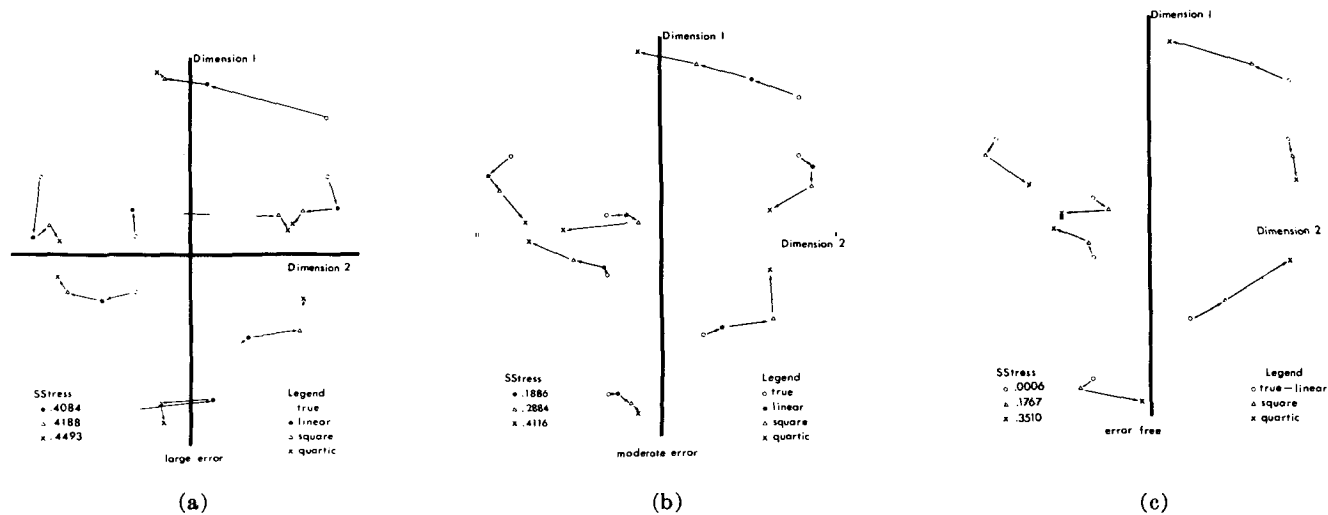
Dimension 1

Dimension 2

SStress
• .4084
▵ 4188
x .4493

Legend
true
• linear
▵ square
x quartic

large error

(a)

Dimension 1

Dimension 2

SStress
• .1886
▵ .2884
x .4116

Legend
○ true
• linear
▵ square
x quartic

moderate error

(b)

Dimension 1

Dimension 2

SStress
○ .0006
▵ .1767
x .3510

Legend
○ true — linear
▵ square
x quartic

error free

(c)